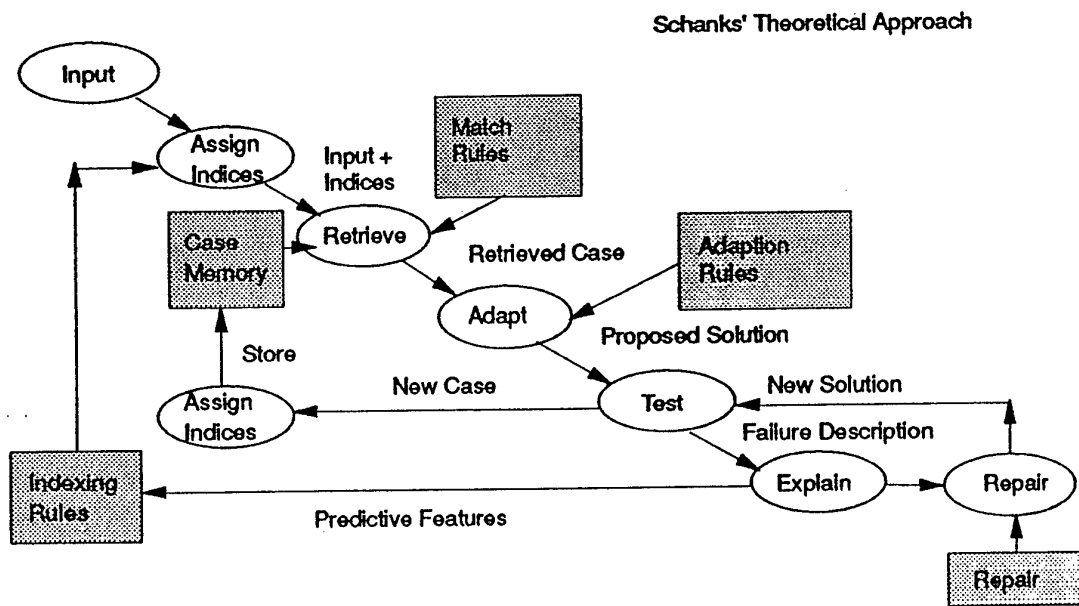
Schanks' Theoretical Approach

Input

Assign Indices

Input + Indices

Match Rules

Case Memory

Retrieve

Retrieved Case

Adaption Rules

Adapt

Proposed Solution

Store

New Case

New Solution

Assign Indices

Test

Failure Description

Indexing Rules

Explain

Repair

Predictive Features

Repair